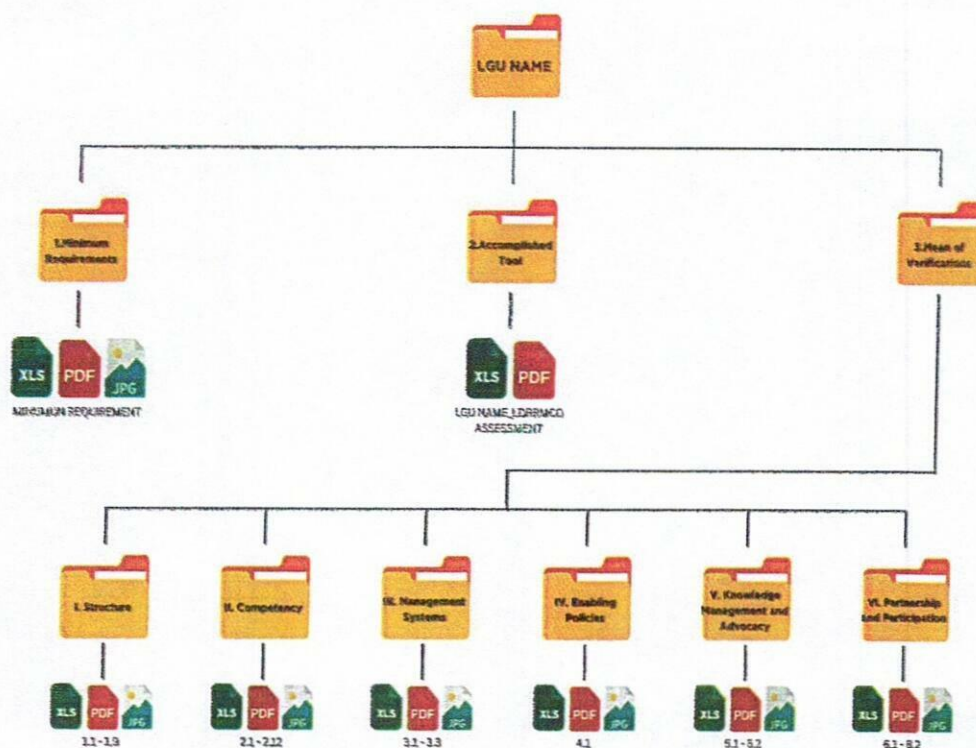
LGU NAME

1.Minimum Requirements

XLS PDF JPG

MINIMUM REQUIREMENT

2.Accomplished Tool

XLS PDF

LGU NAME_LDRRMCO ASSESSMENT

3.Mean of Verifications

I. Structure

XLS PDF JPG

11-19

II. Competency

XLS PDF JPG

21-212

III. Management Systems

XLS PDF JPG

31-33

IV. Enabling Policies

XLS PDF JPG

41

V. Knowledge Management and Advocacy

XLS PDF JPG

51-52

VI. Partnership and Participation

XLS PDF JPG

61-82